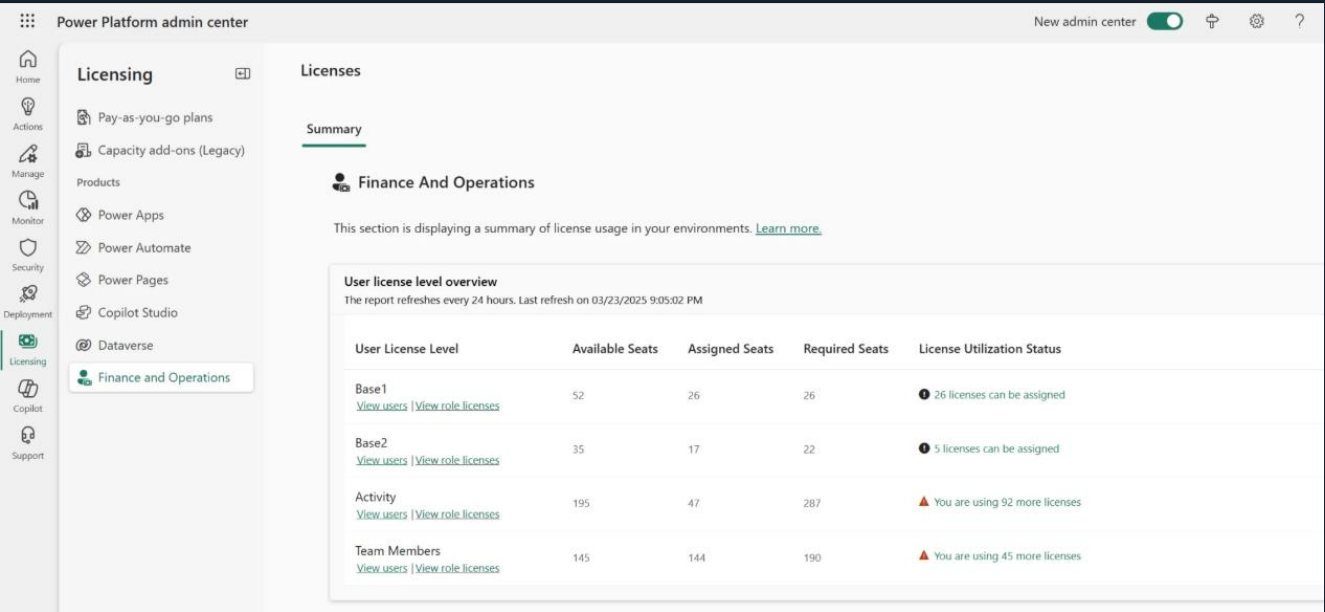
Power Platform admin center

New admin center

?

Home

Actions

Manage

Monitor

Security

Deployment

Licensing

Copilot

Support

Licensing

Pay-as-you-go plans

Capacity add-ons (Legacy)

Products

Power Apps

Power Automate

Power Pages

Copilot Studio

Dataverse

Finance and Operations

Licenses

Summary

Finance And Operations

This section is displaying a summary of license usage in your environments. Learn more.

User license level overview

The report refreshes every 24 hours. Last refresh on 03/23/2025 9:05:02 PM

| User License Level | Available Seats | Assigned Seats | Required Seats | License Utilization Status |
|---|---|---|---|---|
| Base1 View users \| View role licenses | 52 | 26 | 26 | 26 licenses can be assigned |
| Base2 View users \| View role licenses | 35 | 17 | 22 | 5 licenses can be assigned |
| Activity View users \| View role licenses | 195 | 47 | 287 | You are using 92 more licenses |
| Team Members View users \| View role licenses | 145 | 144 | 190 | You are using 45 more licenses |